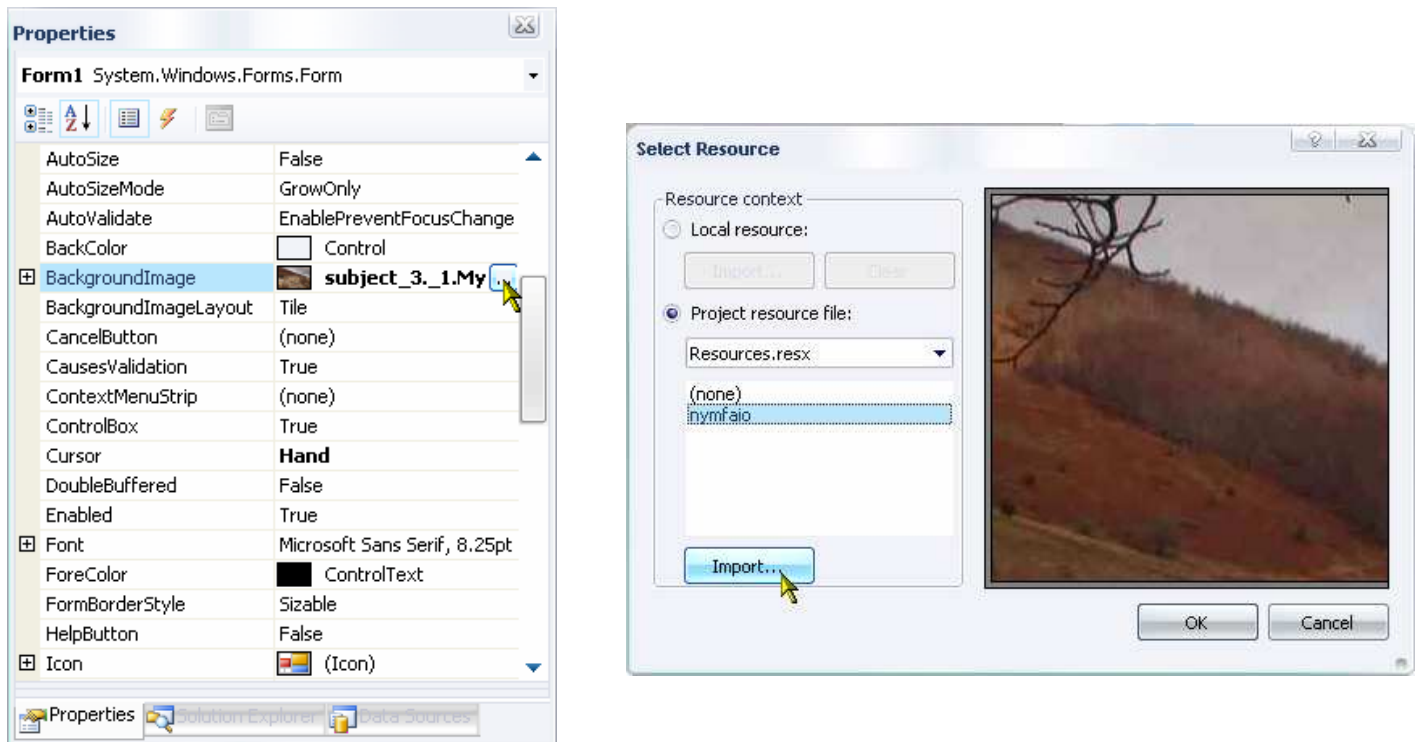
Properties

Form1 System.Windows.Forms.Form

| | |
|---|---|
| AutoSize | False |
| AutoSizeMode | GrowOnly |
| AutoValidate | EnablePreventFocusChange |
| BackColor | Control |
| BackgroundImage | subject_3._1.My |
| BackgroundImageLayout | Tile |
| CancelButton | (none) |
| CausesValidation | True |
| ContextMenuStrip | (none) |
| ControlBox | True |
| Cursor | Hand |
| DoubleBuffered | False |
| Enabled | True |
| Font | Microsoft Sans Serif, 8.25pt |
| ForeColor | ControlText |
| FormBorderStyle | Sizable |
| HelpButton | False |
| Icon | (Icon) |

Properties Solution Explorer Data Sources

Select Resource

Resource context
Local resource:
Import... Clear
Project resource file:
Resources.resx
(none)
nymfaio
Import...

OK Cancel